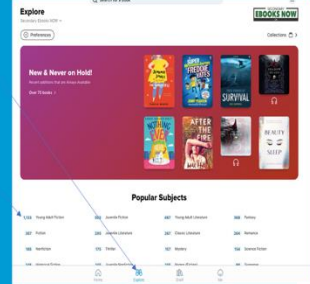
Explore

Secondary Ebooks NOW

EBOOKS NOW

Preferences

Collections

New & Never on Hold!

Over 70 books

SURVIVAL

AFTER THE FIRE

BEAUTY SLEEP

Popular Subjects

| | | | |
|---|---|---|---|
| Young Adult Fiction | Juvenile Fiction | Young Adult Literature | Fantasy |
| Fiction | Juvenile Literature | Classic Literature | Romance |
| Nonfiction | Thriller | Mystery | Science Fiction |

Home

Explore

Shelf

Me